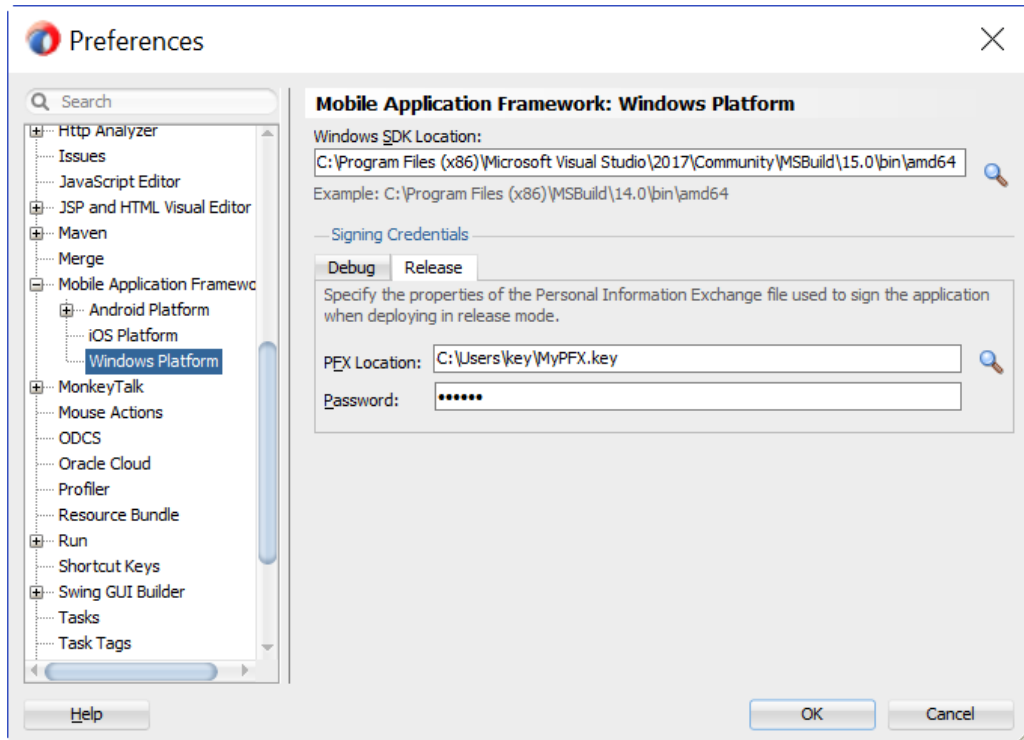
Preferences

Search

Http Analyzer
Issues
JavaScript Editor
JSP and HTML Visual Editor
Maven
Merge
Mobile Application Framewo
Android Platform
iOS Platform
Windows Platform
MonkeyTalk
Mouse Actions
ODCS
Oracle Cloud
Profiler
Resource Bundle
Run
Shortcut Keys
Swing GUI Builder
Tasks
Task Tags

Mobile Application Framework: Windows Platform

Windows SDK Location:
C:\Program Files (x86)\Microsoft Visual Studio\2017\Community\MSBuild\15.0\bin\amd64
Example: C:\Program Files (x86)\MSBuild\14.0\bin\amd64

Signing Credentials

Debug | Release

Specify the properties of the Personal Information Exchange file used to sign the application when deploying in release mode.

PFX Location: C:\Users\key\MyPFX.key
Password: ••••••

Help
OK
Cancel